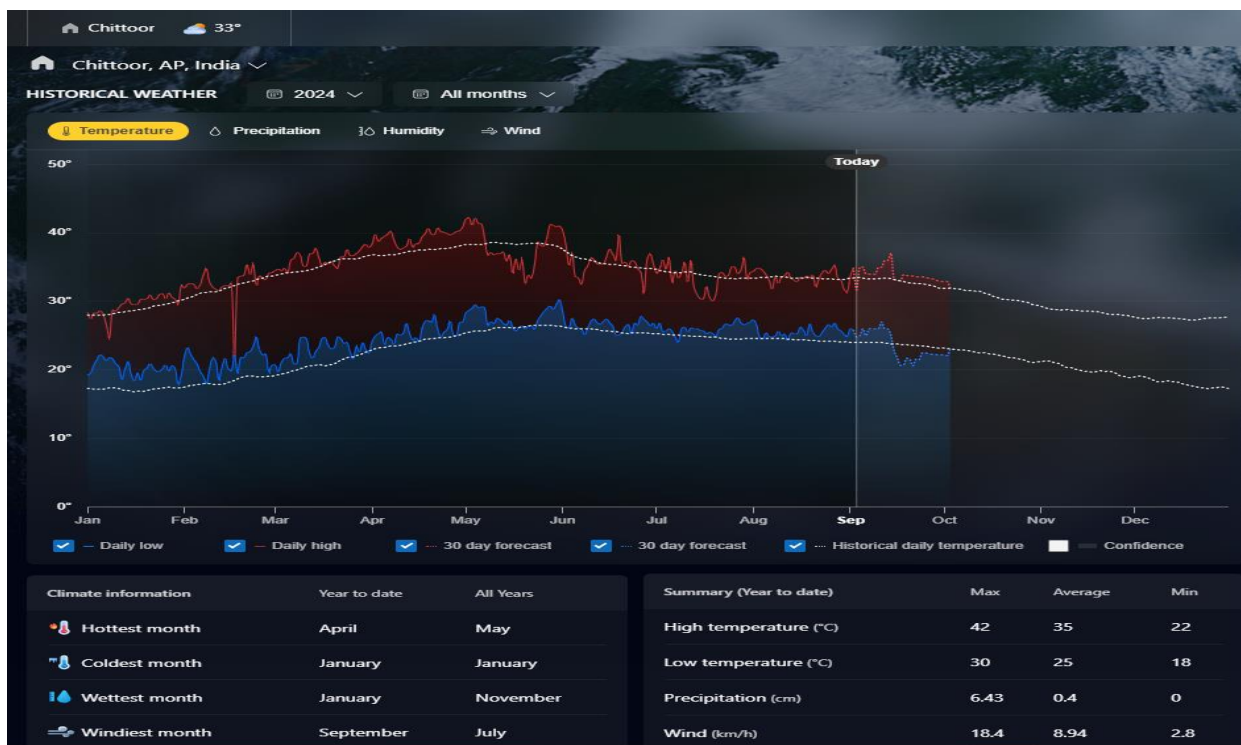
Chittoor 33°

Chittoor, AP, India

HISTORICAL WEATHER 2024 All months

Temperature Precipitation Humidity Wind

Today

50°
40°
30°
20°
10°
0°

Jan Feb Mar Apr May Jun Jul Aug Sep Oct Nov Dec

Daily low Daily high 30 day forecast 30 day forecast Historical daily temperature Confidence

| Climate information | Year to date | All Years |
|---|---|---|
| Hottest month | April | May |
| Coldest month | January | January |
| Wettest month | January | November |
| Windiest month | September | July |

| Summary (Year to date) | Max | Average | Min |
|---|---|---|---|
| High temperature (°C) | 42 | 35 | 22 |
| Low temperature (°C) | 30 | 25 | 18 |
| Precipitation (cm) | 6.43 | 0.4 | 0 |
| Wind (km/h) | 18.4 | 8.94 | 2.8 |